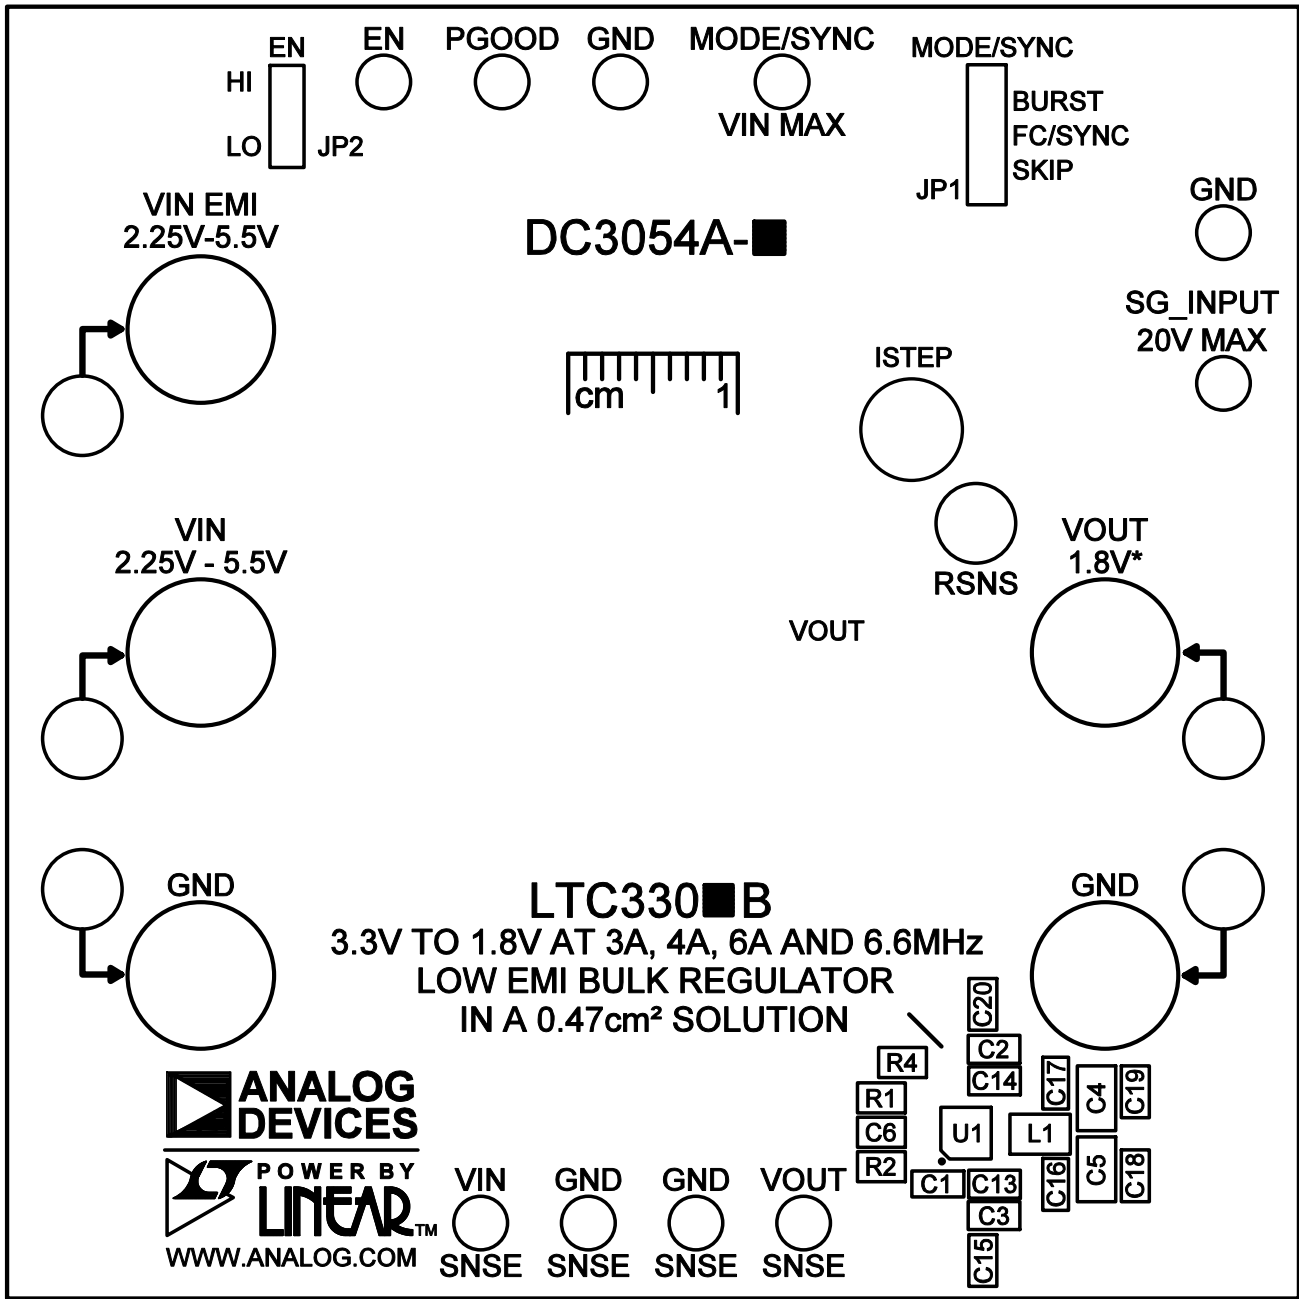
EN
HI
LO
JP2
EN
PGOOD
GND
MODE/SYNC
VIN MAX
MODE/SYNC
BURST
FC/SYNC
SKIP
JP1

GND

VIN EMI
2.25V-5.5V

DC3054A-■

SG_INPUT
20V MAX

cm 1

ISTEP

VIN
2.25V - 5.5V

RSNS

VOUT
1.8V*

VOUT

GND

LTC330■B
3.3V TO 1.8V AT 3A, 4A, 6A AND 6.6MHz
LOW EMI BULK REGULATOR
IN A 0.47cm² SOLUTION

GND

C20
C2
C14
R4
R1
C6
R2
U1
C1
C13
C3
C15
L1
C17
C4
C19
C16
C5
C18

ANALOG
DEVICES
POWER BY
LINEAR™
WWW.ANALOG.COM

VIN
SNSE
GND
SNSE
GND
SNSE
VOUT
SNSE